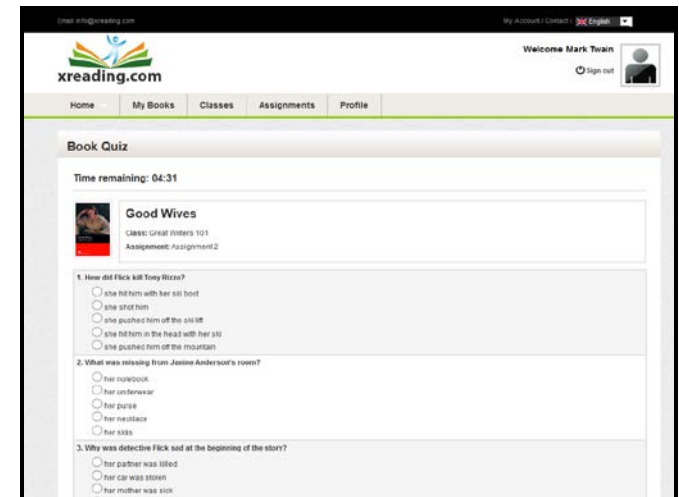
Email: info@xreading.com

My Account / Contact | English

xreading.com

Welcome Mark Twain

Sign out

Home | My Books | Classes | Assignments | Profile

Book Quiz

Time remaining: 04:31

Good Wives

Class: Great Writers 101

Assignment: Assignment 2

1. How did Flick kill Tony Rizzo?

she hit him with her ski boot

she shot him

she pushed him off the ski lift

she hit him in the head with her ski

she pushed him off the mountain

2. What was missing from Janine Anderson's room?

her notebook

her underwear

her purse

her necklace

her skis

3. Why was detective Flick sad at the beginning of the story?

her partner was killed

her car was stolen

her mother was sick